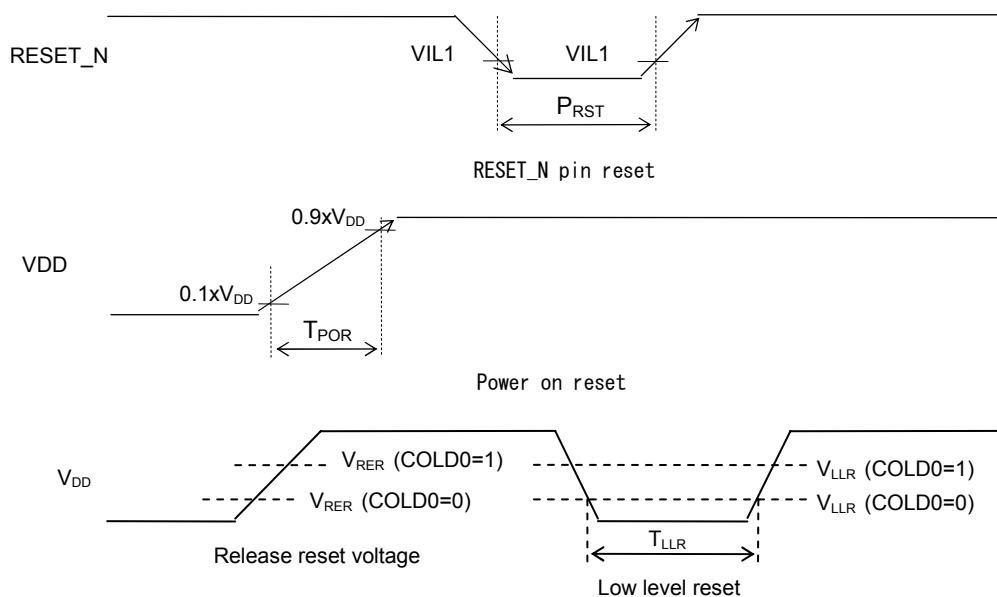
RESET_N

VIL1

VIL1

$P_{RST}$

RESET_N pin reset

$0.9xV_{DD}$

VDD

$0.1xV_{DD}$

$T_{POR}$

Power on reset

$V_{DD}$

$V_{RER}$ (COLD0=1)

$V_{RER}$ (COLD0=0)

$V_{LLR}$ (COLD0=1)

$V_{LLR}$ (COLD0=0)

$T_{LLR}$

Release reset voltage

Low level reset